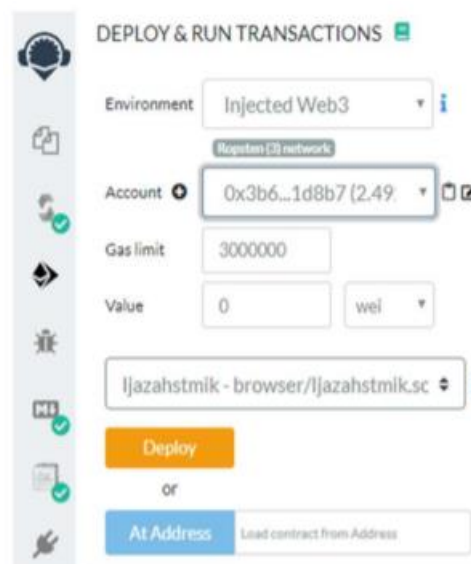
DEPLOY & RUN TRANSACTIONS

Environment
Injected Web3
Ropsten (3) network

Account
0x3b6...1d8b7 (2.49

Gas limit
3000000

Value
0
wei

Ijazahstmik - browser/Ijazahstmik.sc

Deploy

or

At Address
Load contract from Address